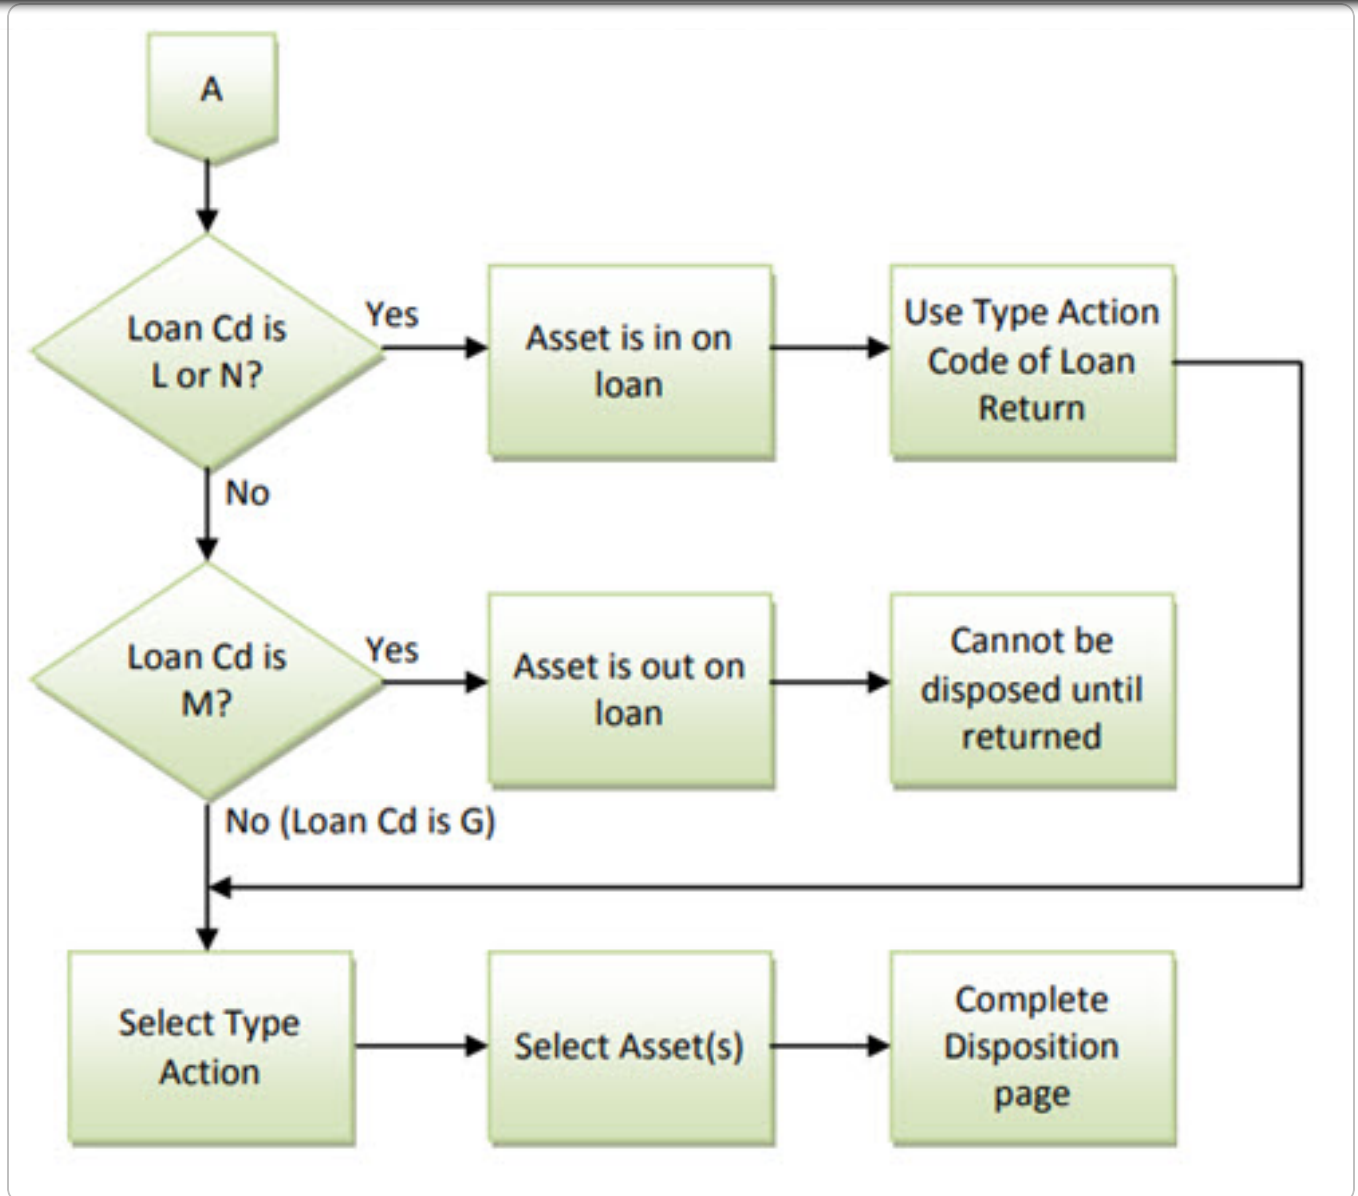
A

Loan Cd is L or N?

Yes

Asset is in on loan

Use Type Action Code of Loan Return

No

Loan Cd is M?

Yes

Asset is out on loan

Cannot be disposed until returned

No (Loan Cd is G)

Select Type Action

Select Asset(s)

Complete Disposition page